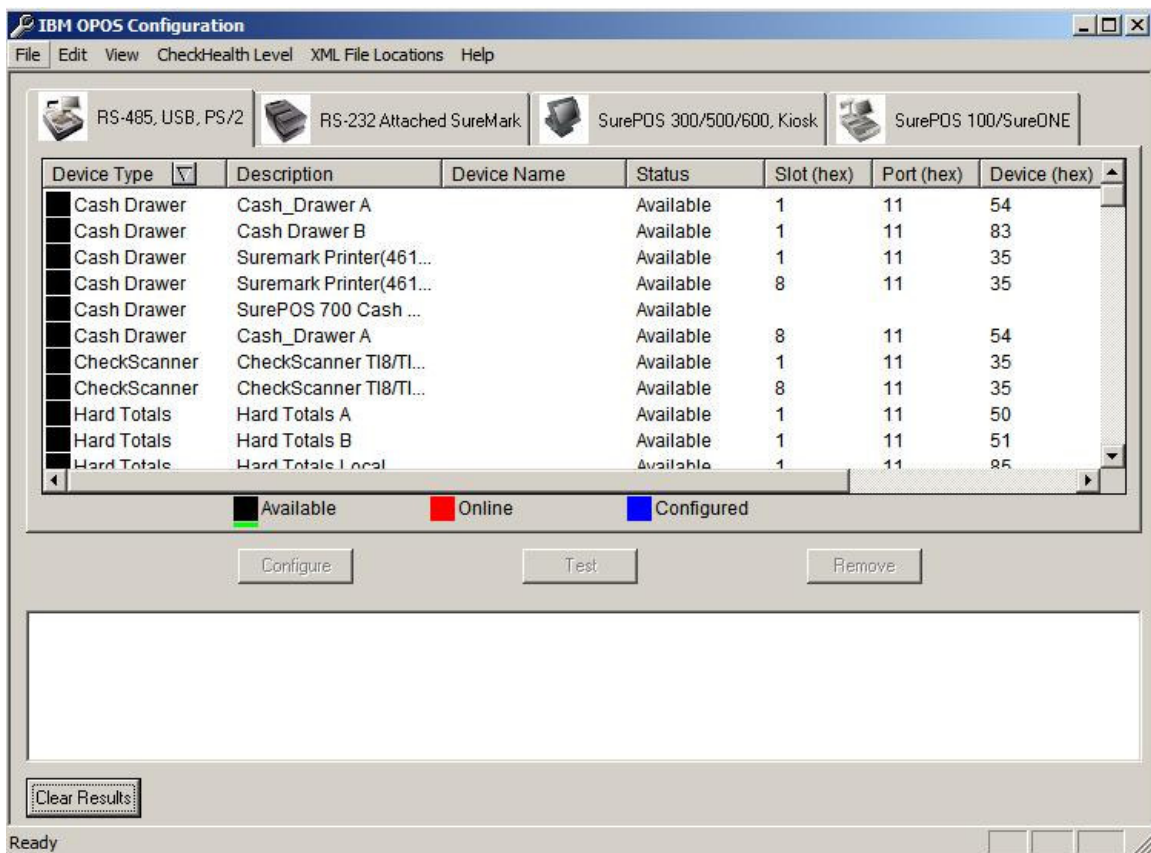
IBM OPOS Configuration

File Edit View CheckHealth Level XML File Locations Help

RS-485, USB, PS/2 | RS-232 Attached SureMark | SurePOS 300/500/600, Kiosk | SurePOS 100/SureONE

| Device Type | Description | Device Name | Status | Slot (hex) | Port (hex) | Device (hex) |
|---|---|---|---|---|---|---|
| Cash Drawer | Cash_Drawer A | | Available | 1 | 11 | 54 |
| Cash Drawer | Cash Drawer B | | Available | 1 | 11 | 83 |
| Cash Drawer | Suremark Printer(461... | | Available | 1 | 11 | 35 |
| Cash Drawer | Suremark Printer(461... | | Available | 8 | 11 | 35 |
| Cash Drawer | SurePOS 700 Cash ... | | Available | | | |
| Cash Drawer | Cash_Drawer A | | Available | 8 | 11 | 54 |
| CheckScanner | CheckScanner TI8/TI... | | Available | 1 | 11 | 35 |
| CheckScanner | CheckScanner TI8/TI... | | Available | 8 | 11 | 35 |
| Hard Totals | Hard Totals A | | Available | 1 | 11 | 50 |
| Hard Totals | Hard Totals B | | Available | 1 | 11 | 51 |
| Hard Totals | Hard Totals Local | | Available | 1 | 11 | 85 |

Available Online Configured

Configure Test Remove

Clear Results

Ready